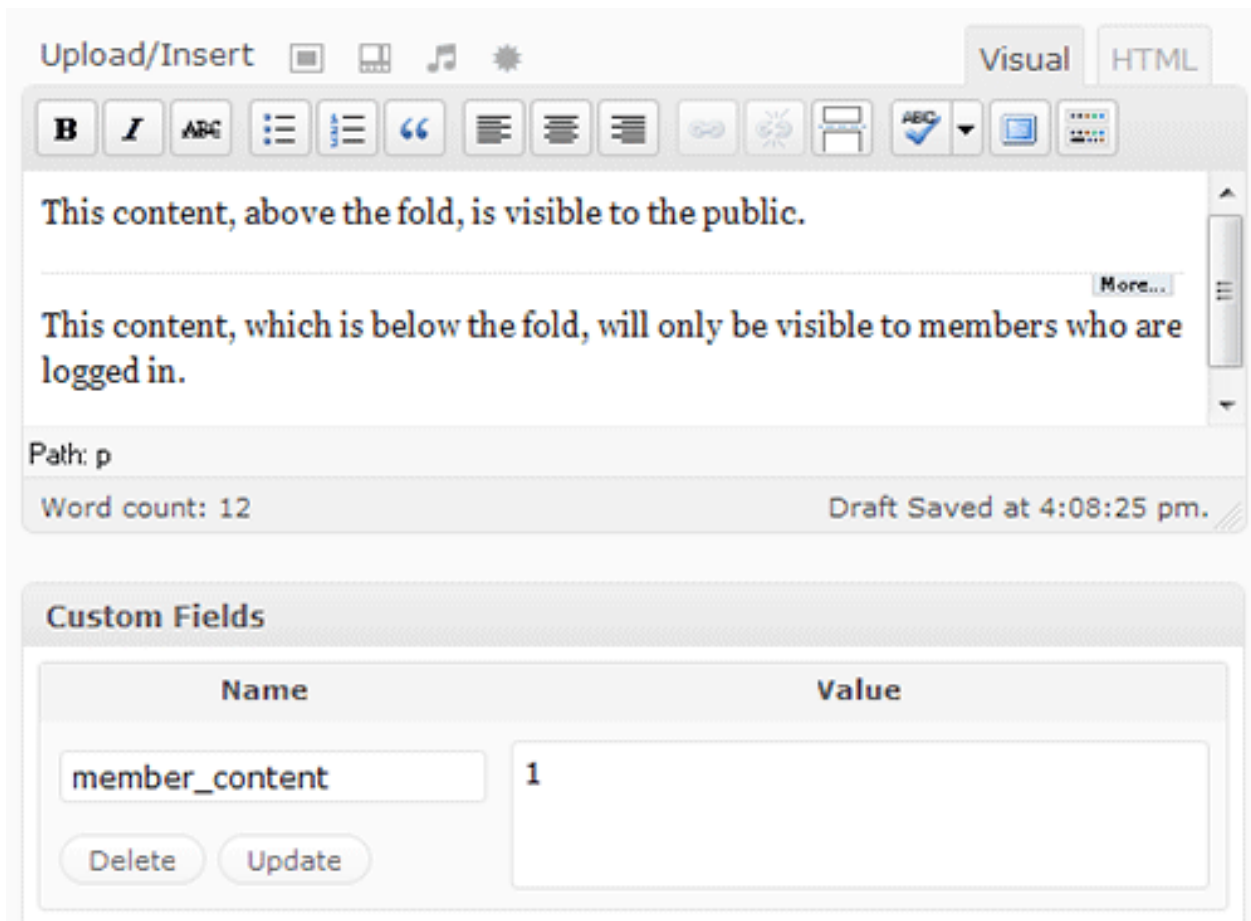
Upload/Insert

Visual HTML

B I ABC

This content, above the fold, is visible to the public.

More...

This content, which is below the fold, will only be visible to members who are logged in.

Path: p

Word count: 12

Draft Saved at 4:08:25 pm.

Custom Fields

| Name | Value |
|---|---|
| member_content | 1 |

Delete Update